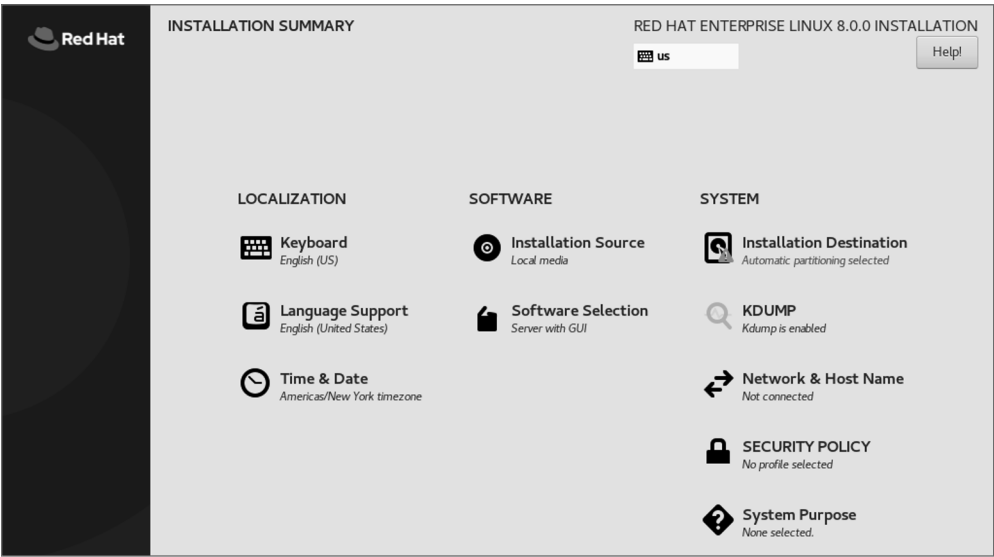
Red Hat

INSTALLATION SUMMARY

RED HAT ENTERPRISE LINUX 8.0.0 INSTALLATION

us

Help!

LOCALIZATION

Keyboard
English (US)

Language Support
English (United States)

Time & Date
Americas/New York timezone

SOFTWARE

Installation Source
Local media

Software Selection
Server with GUI

SYSTEM

Installation Destination
Automatic partitioning selected

KDUMP
Kdump is enabled

Network & Host Name
Not connected

SECURITY POLICY
No profile selected

System Purpose
None selected.